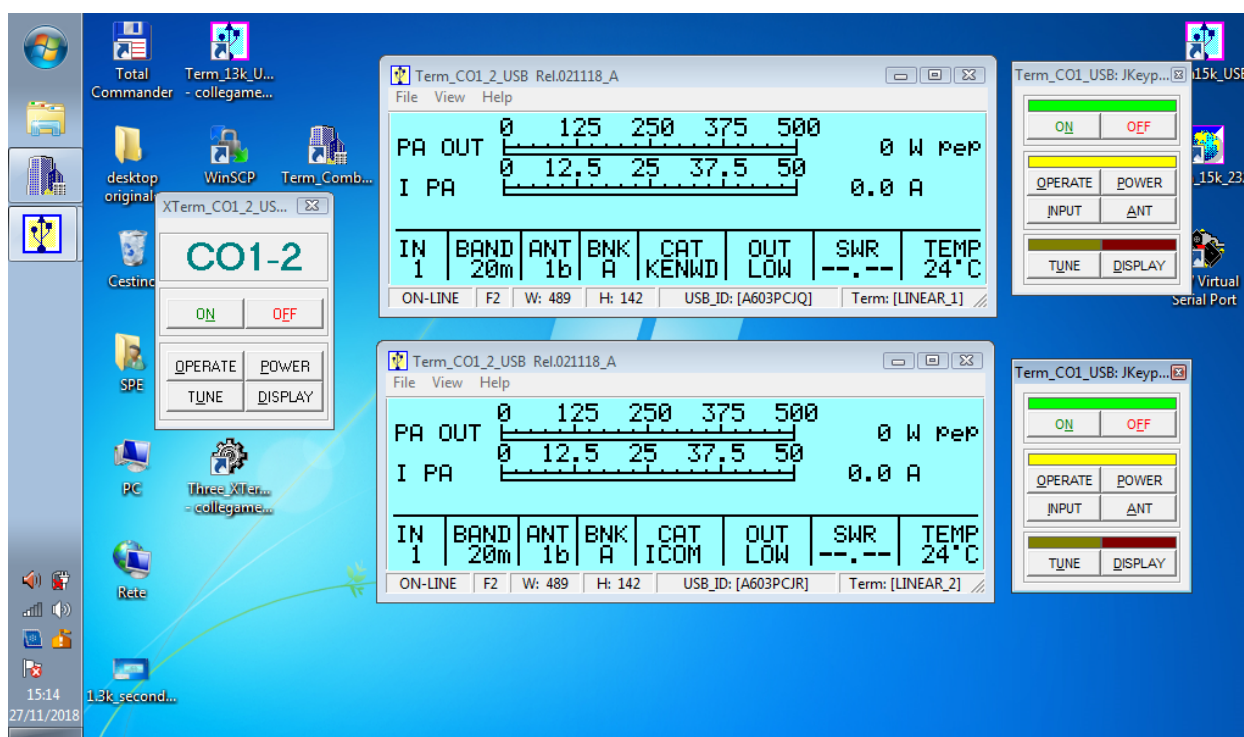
Total Commander
Term_13k_U... - collegame...
desktop original
WinSCP
Term_Comb...
Cestino
SPE
PC
Three_XTer... - collegame...
Rete
1.3k_second...
15:14
27/11/2018

XTerm_CO1_2_US...
CO1-2
ON
OFF
OPERATE
POWER
TUNE
DISPLAY

Term_CO1_2_USB Rel.021118_A
File View Help
PA OUT
0 125 250 375 500
0 W pep
I PA
0 12.5 25 37.5 50
0.0 A

| IN | BAND | ANT | BNK | CAT | OUT | SWR | TEMP |
|---|---|---|---|---|---|---|---|
| 1 | 20m | 1b | A | KENWD | LOW | --.-- | 24°C |

ON-LINE | F2 | W: 489 | H: 142 | USB_ID: [A603PCJQ] | Term: [LINEAR_1]

Term_CO1_USB: JKeyp...
ON
OFF
OPERATE
POWER
INPUT
ANT
TUNE
DISPLAY

Term_CO1_2_USB Rel.021118_A
File View Help
PA OUT
0 125 250 375 500
0 W pep
I PA
0 12.5 25 37.5 50
0.0 A

| IN | BAND | ANT | BNK | CAT | OUT | SWR | TEMP |
|---|---|---|---|---|---|---|---|
| 1 | 20m | 1b | A | ICOM | LOW | --.-- | 24°C |

ON-LINE | F2 | W: 489 | H: 142 | USB_ID: [A603PCJR] | Term: [LINEAR_2]

Term_CO1_USB: JKeyp...
ON
OFF
OPERATE
POWER
INPUT
ANT
TUNE
DISPLAY

15k_USB
_15k_23
Virtual Serial Port